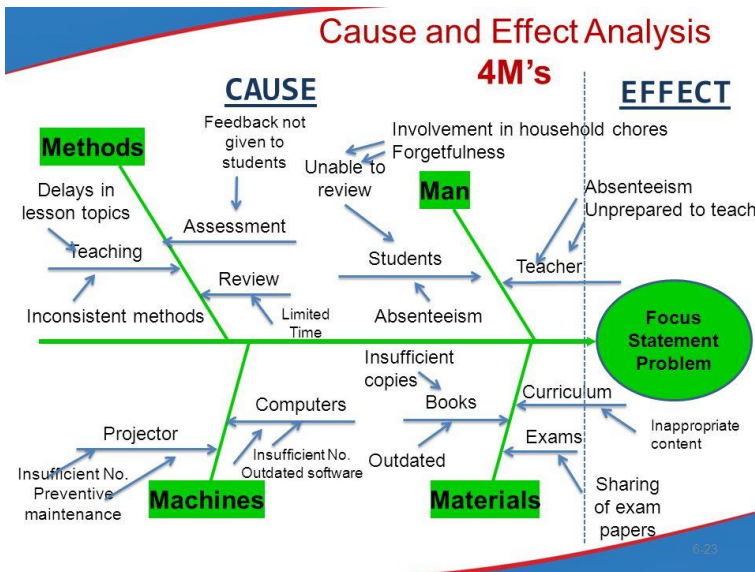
Cause and Effect Analysis

4M's

CAUSE

EFFECT

Methods

Feedback not given to students

Involvement in household chores

Forgetfulness

Unable to review

Man

Delays in lesson topics

Assessment

Absenteeism

Unprepared to teach

Teaching

Students

Teacher

Review

Inconsistent methods

Limited Time

Absenteeism

Focus Statement Problem

Insufficient copies

Computers

Books

Curriculum

Projector

Inappropriate content

Insufficient No.

Outdated software

Exams

Outdated

Insufficient No.

Preventive maintenance

Machines

Materials

Sharing of exam papers

6-23